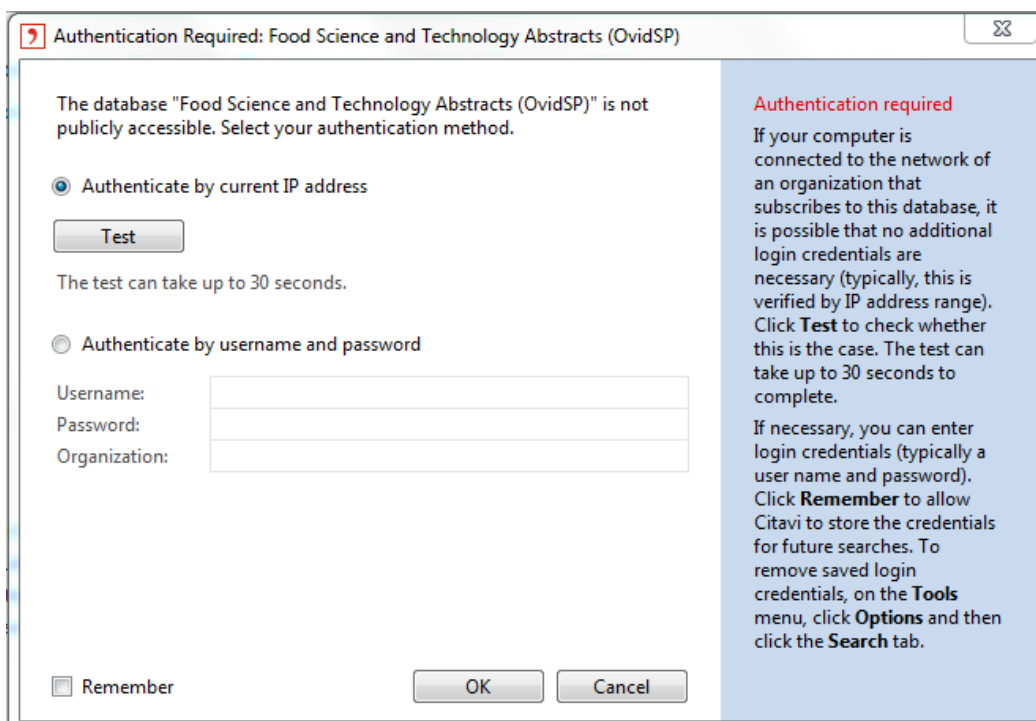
Authentication Required: Food Science and Technology Abstracts (OvidSP)

The database "Food Science and Technology Abstracts (OvidSP)" is not publicly accessible. Select your authentication method.

Authenticate by current IP address

Test

The test can take up to 30 seconds.

Authenticate by username and password

Username:
Password:
Organization:

Remember

OK

Cancel

Authentication required

If your computer is connected to the network of an organization that subscribes to this database, it is possible that no additional login credentials are necessary (typically, this is verified by IP address range). Click **Test** to check whether this is the case. The test can take up to 30 seconds to complete.

If necessary, you can enter login credentials (typically a user name and password). Click **Remember** to allow Citavi to store the credentials for future searches. To remove saved login credentials, on the **Tools** menu, click **Options** and then click the **Search** tab.